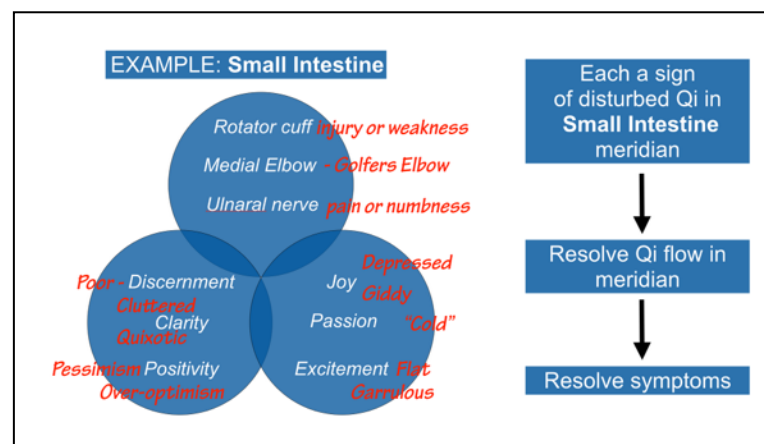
EXAMPLE: **Small Intestine**

Rotator cuff injury or weakness

Medial Elbow - Golfers Elbow

Ulnaral nerve pain or numbness

Poor - Discernment

Cluttered

Clarity

Quixotic

Pessimism Positivity

Over-optimism

Joy

Depressed

Giddy

Passion

"Cold"

Excitement Flat

Garrulous

Each a sign of disturbed Qi in **Small Intestine** meridian

Resolve Qi flow in meridian

Resolve symptoms